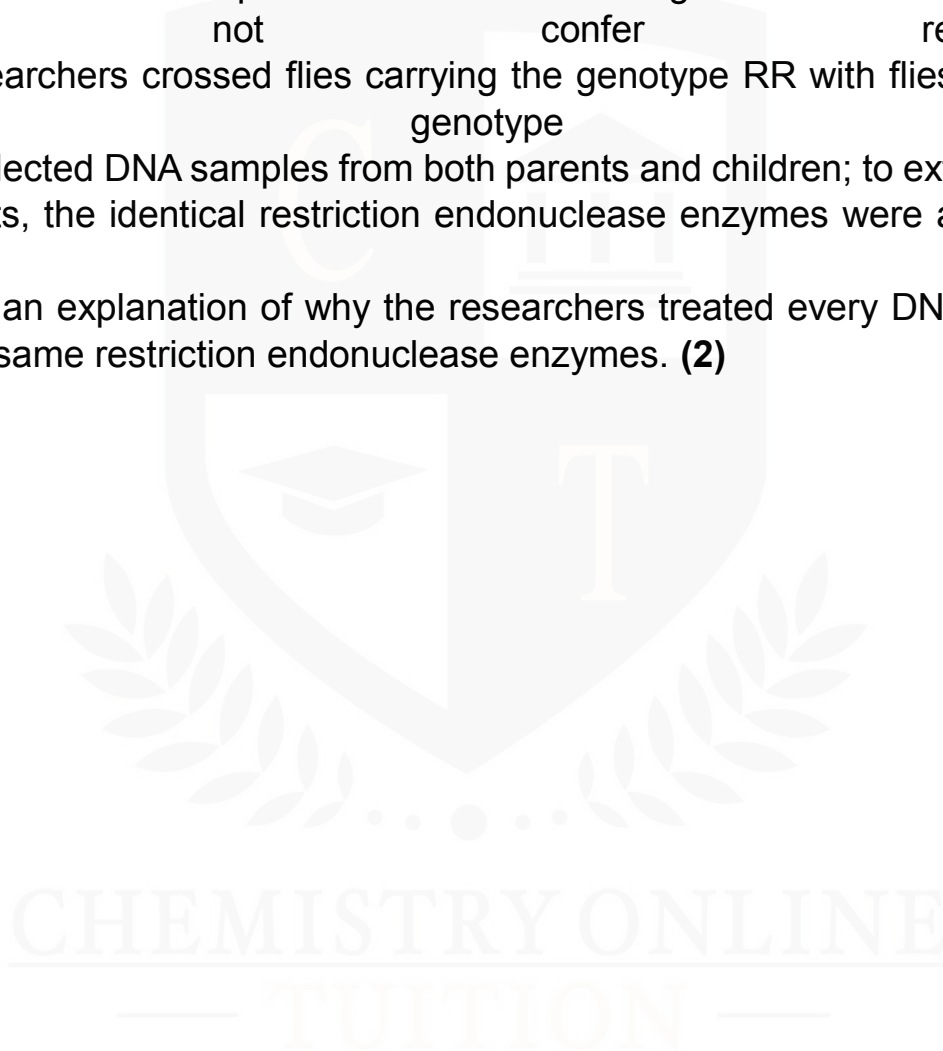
not confer re

earchers crossed flies carrying the genotype RR with flies

genotype

llected DNA samples from both parents and children; to ex

ts, the identical restriction endonuclease enzymes were a

an explanation of why the researchers treated every DN

same restriction endonuclease enzymes. **(2)**

CHEMISTRY ONLINE

TUITION